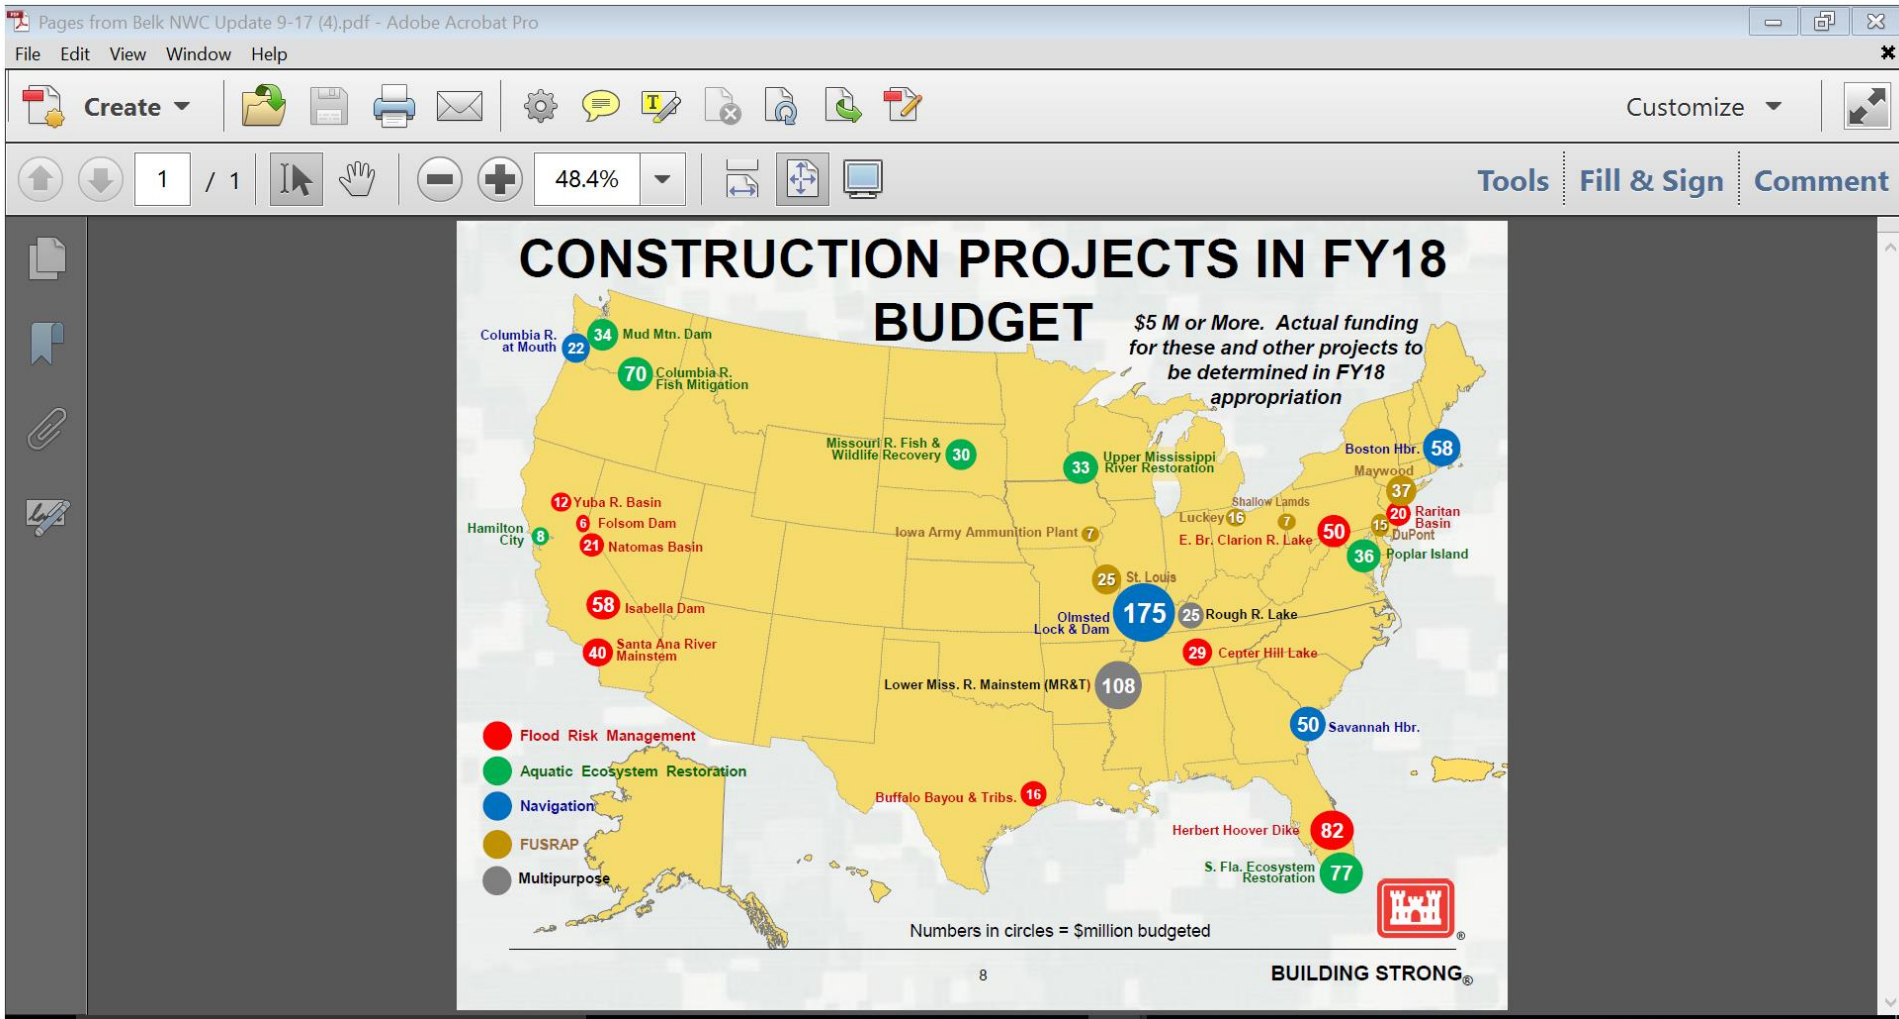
Pages from Belk NWC Update 9-17 (4).pdf - Adobe Acrobat Pro

File Edit View Window Help

Create

Customize

1 / 1 48.4%

Tools Fill & Sign Comment

CONSTRUCTION PROJECTS IN FY18 BUDGET

$5 M or More. Actual funding for these and other projects to be determined in FY18 appropriation

Columbia R. at Mouth 22
34 Mud Mtn. Dam
70 Columbia R. Fish Mitigation
Missouri R. Fish & Wildlife Recovery 30
33 Upper Mississippi River Restoration
Boston Hbr. 58
Maywood 37
Shallow Lands 7
Luckey 16
E. Br. Clarion R. Lake 50
15 DuPont
20 Raritan Basin
36 Poplar Island
12 Yuba R. Basin
6 Folsom Dam
21 Natomas Basin
Hamilton City 8
Iowa Army Ammunition Plant 7
25 St. Louis
Olmsted Lock & Dam 175
25 Rough R. Lake
58 Isabella Dam
29 Center Hill Lake
40 Santa Ana River Mainstem
Lower Miss. R. Mainstem (MR&T) 108
50 Savannah Hbr.
Buffalo Bayou & Tribs. 16
Herbert Hoover Dike 82
S. Fla. Ecosystem Restoration 77

Flood Risk Management
Aquatic Ecosystem Restoration
Navigation
FUSRAP
Multipurpose

Numbers in circles = $million budgeted

8

BUILDING STRONG®